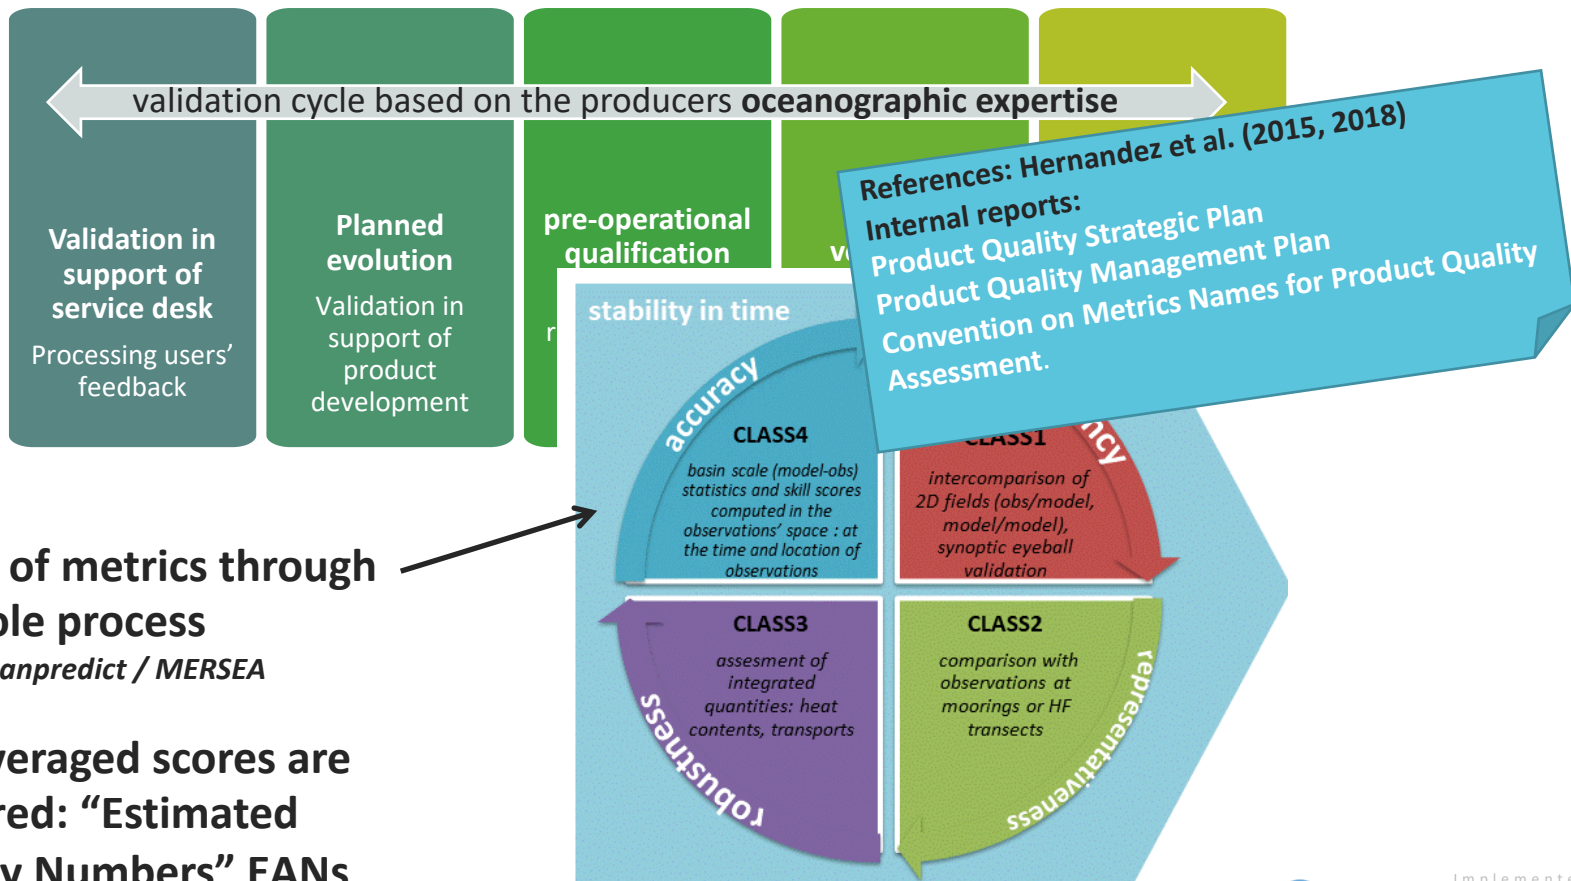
validation cycle based on the producers **oceanographic expertise**

Validation in support of service desk
Processing users' feedback

Planned evolution
Validation in support of product development

pre-operational qualification

v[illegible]

r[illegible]

References: Hernandez et al. (2015, 2018)
Internal reports:
Product Quality Strategic Plan
Product Quality Management Plan
Convention on Metrics Names for Product Quality Assessment.

stability in time

accuracy

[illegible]ncy

CLASS4
basin scale (model-obs) statistics and skill scores computed in the observations' space : at the time and location of observations

CLASS1
intercomparison of 2D fields (obs/model, model/model), synoptic eyeball validation

CLASS3
assesment of integrated quantities: heat contents, transports

CLASS2
comparison with observations at moorings or HF transects

robustness

representativeness

of metrics through
ble process
anpredict / MERSEA

veraged scores are
red: "Estimated
y Numbers" EANs

Implemente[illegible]